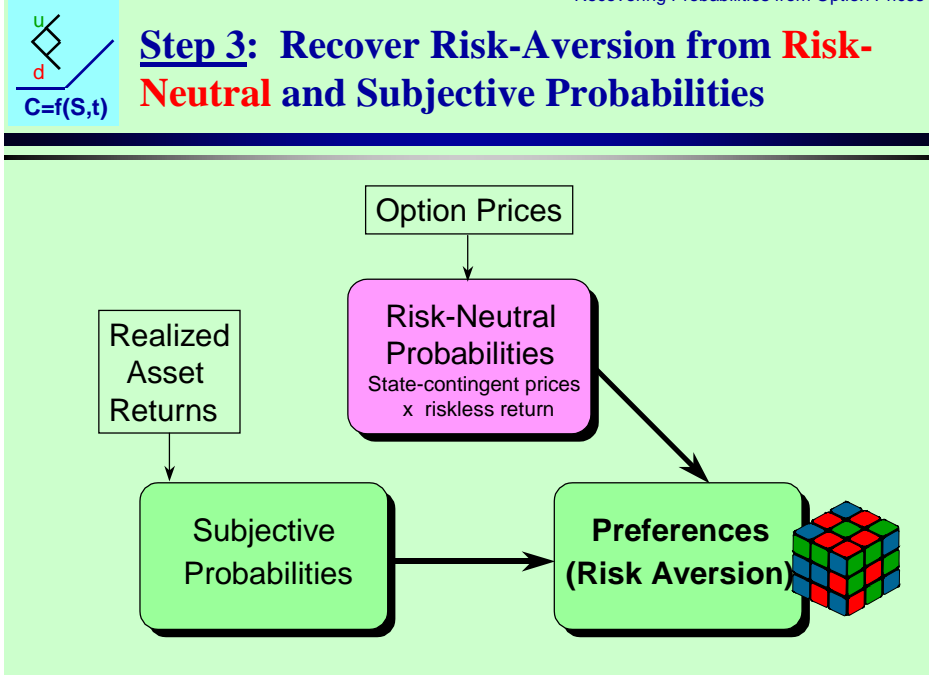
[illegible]

u

d

C=f(S,t)

Step 3: Recover Risk-Aversion from Risk-Neutral and Subjective Probabilities

Option Prices

Risk-Neutral Probabilities
State-contingent prices x riskless return

Realized Asset Returns

Subjective Probabilities

Preferences (Risk Aversion)